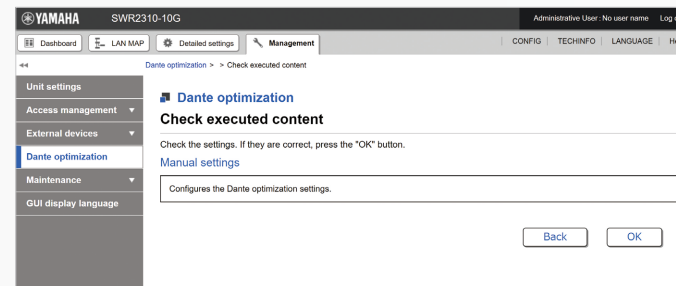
YAMAHA SWR2310-10G

Administrative User : No user name Log o

Dashboard LAN MAP Detailed settings Management

CONFIG | TECHINFO | LANGUAGE | H

◂◂

Dante optimization > > Check executed content

Unit settings

Access management ▼

External devices ▼

Dante optimization

Maintenance ▼

GUI display language

Dante optimization

Check executed content

Check the settings. If they are correct, press the "OK" button.

Manual settings

Configures the Dante optimization settings.

Back

OK